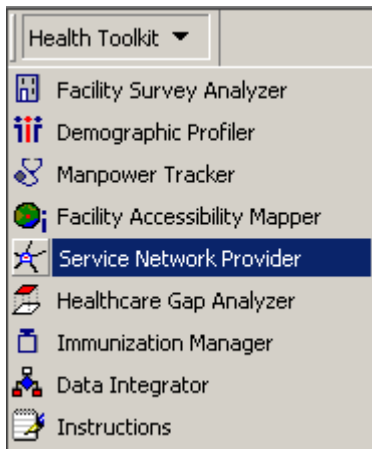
Health Toolkit ▼

Facility Survey Analyzer
Demographic Profiler
Manpower Tracker
Facility Accessibility Mapper
Service Network Provider
Healthcare Gap Analyzer
Immunization Manager
Data Integrator
Instructions